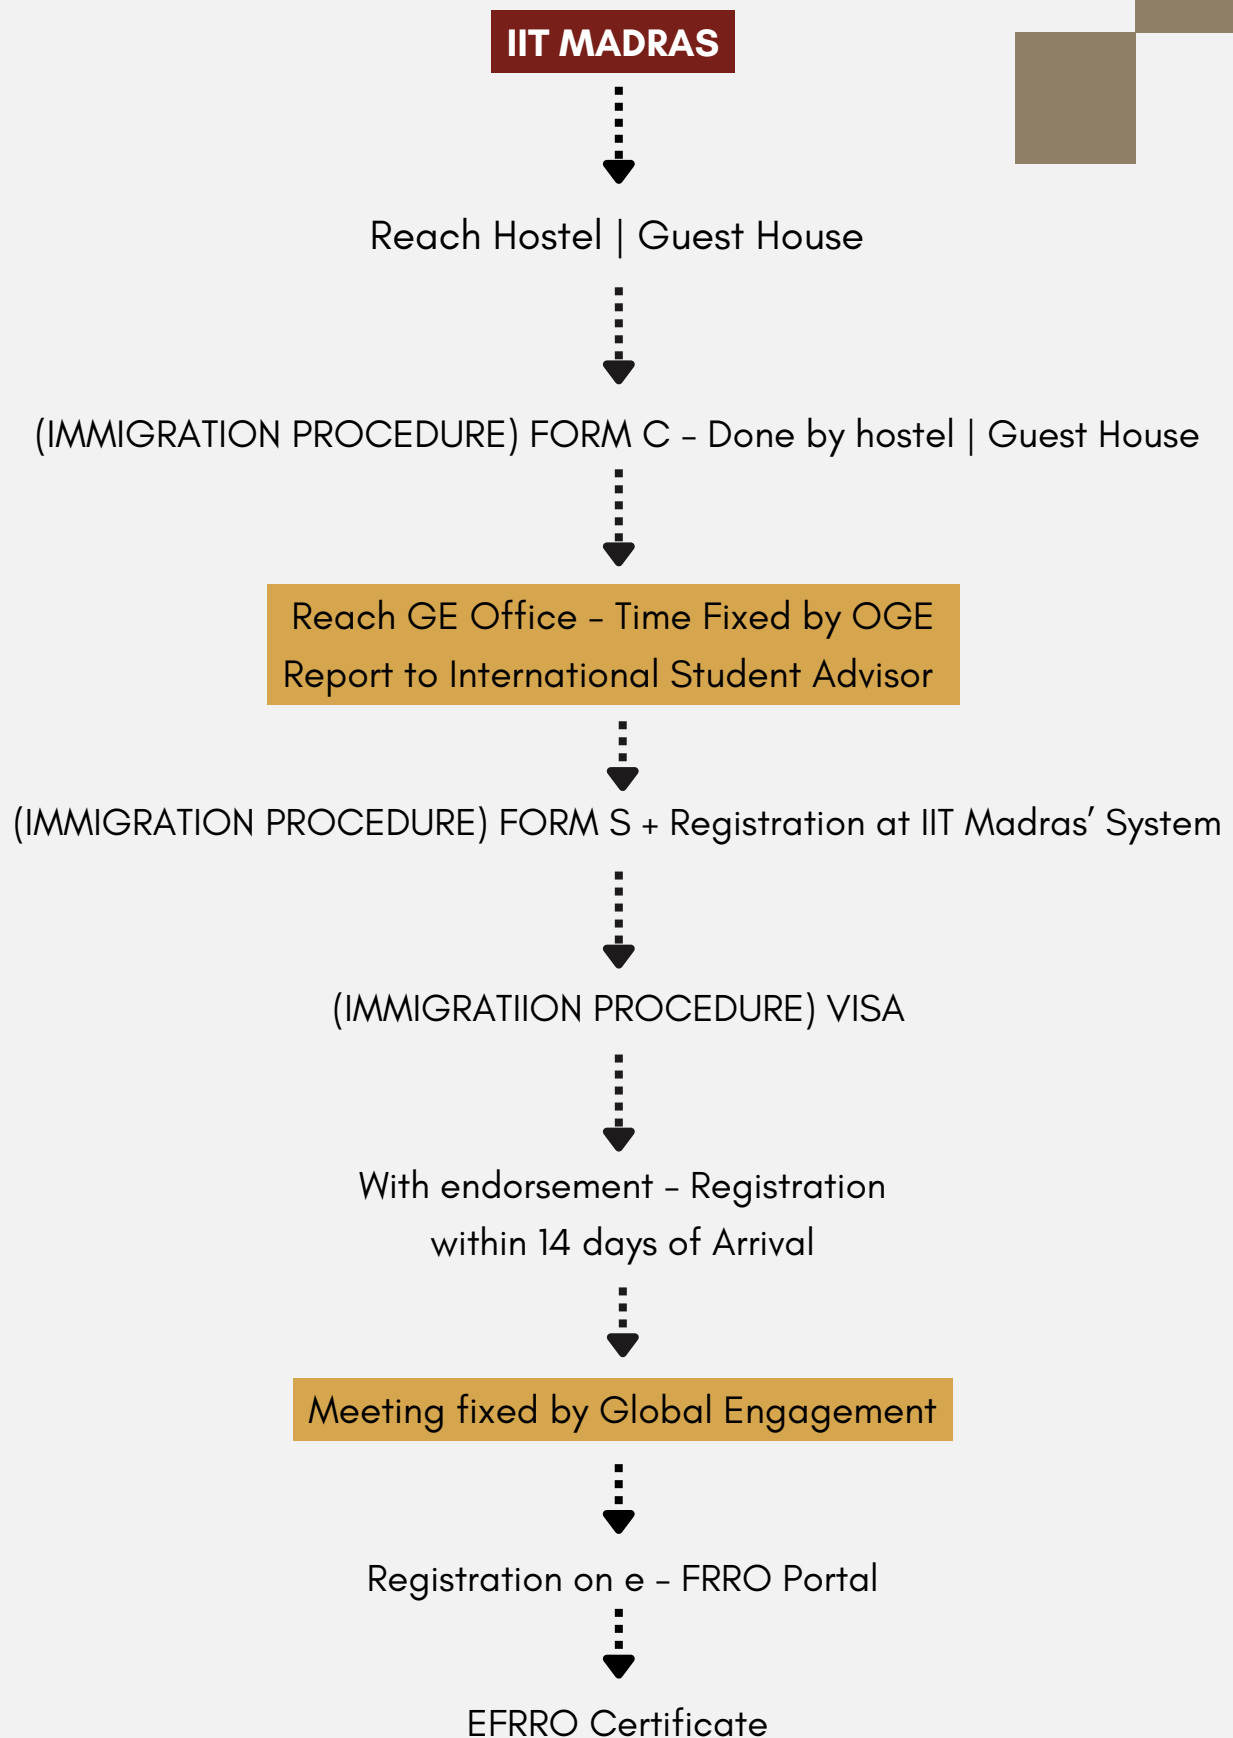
IIT MADRAS

Reach Hostel | Guest House

(IMMIGRATION PROCEDURE) FORM C – Done by hostel | Guest House

Reach GE Office – Time Fixed by OGE
Report to International Student Advisor

(IMMIGRATION PROCEDURE) FORM S + Registration at IIT Madras' System

(IMMIGRATIION PROCEDURE) VISA

With endorsement – Registration within 14 days of Arrival

Meeting fixed by Global Engagement

Registration on e – FRRO Portal

EFRRO Certificate